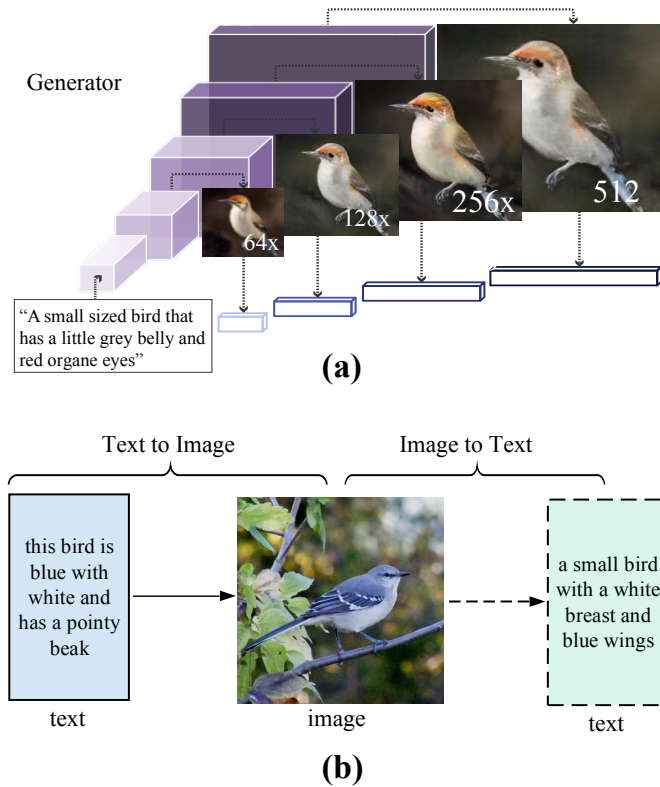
Generator

64x

128x

256x

512

“A small sized bird that has a little grey belly and red organe eyes”

(a)

Text to Image

Image to Text

this bird is blue with white and has a pointy beak

text

image

a small bird with a white breast and blue wings

text

(b)